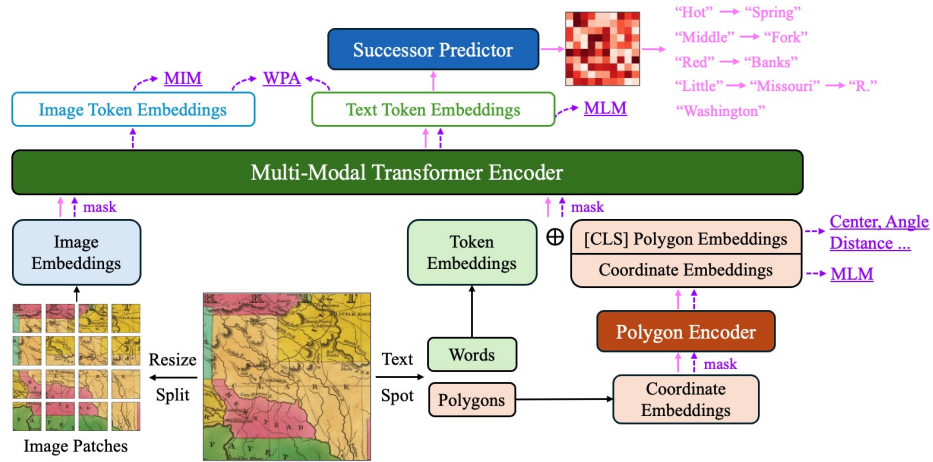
Successor Predictor

"Hot" → "Spring"
"Middle" → "Fork"
"Red" → "Banks"
"Little" → "Missouri" → "R."
"Washington"

MIM

WPA

Image Token Embeddings

Text Token Embeddings

MLM

Multi-Modal Transformer Encoder

mask

mask

Image Embeddings

Token Embeddings

$\oplus$

[CLS] Polygon Embeddings

Coordinate Embeddings

Center, Angle Distance ...

MLM

Polygon Encoder

mask

Resize

Split

Text

Spot

Words

Polygons

Coordinate Embeddings

Image Patches